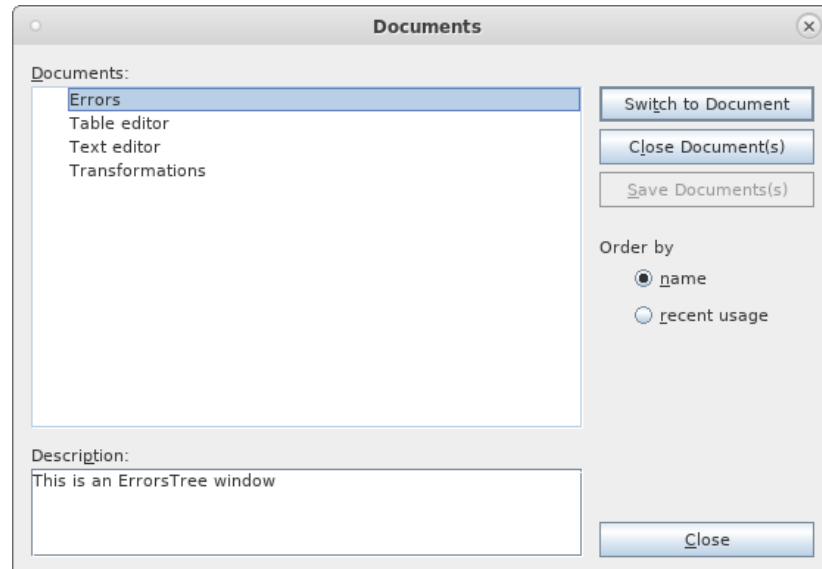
Documents

Documents:

Errors
Table editor
Text editor
Transformations

Switch to Document

Close Document(s)

Save Documents(s)

Order by

name

recent usage

Description:

This is an ErrorsTree window

Close